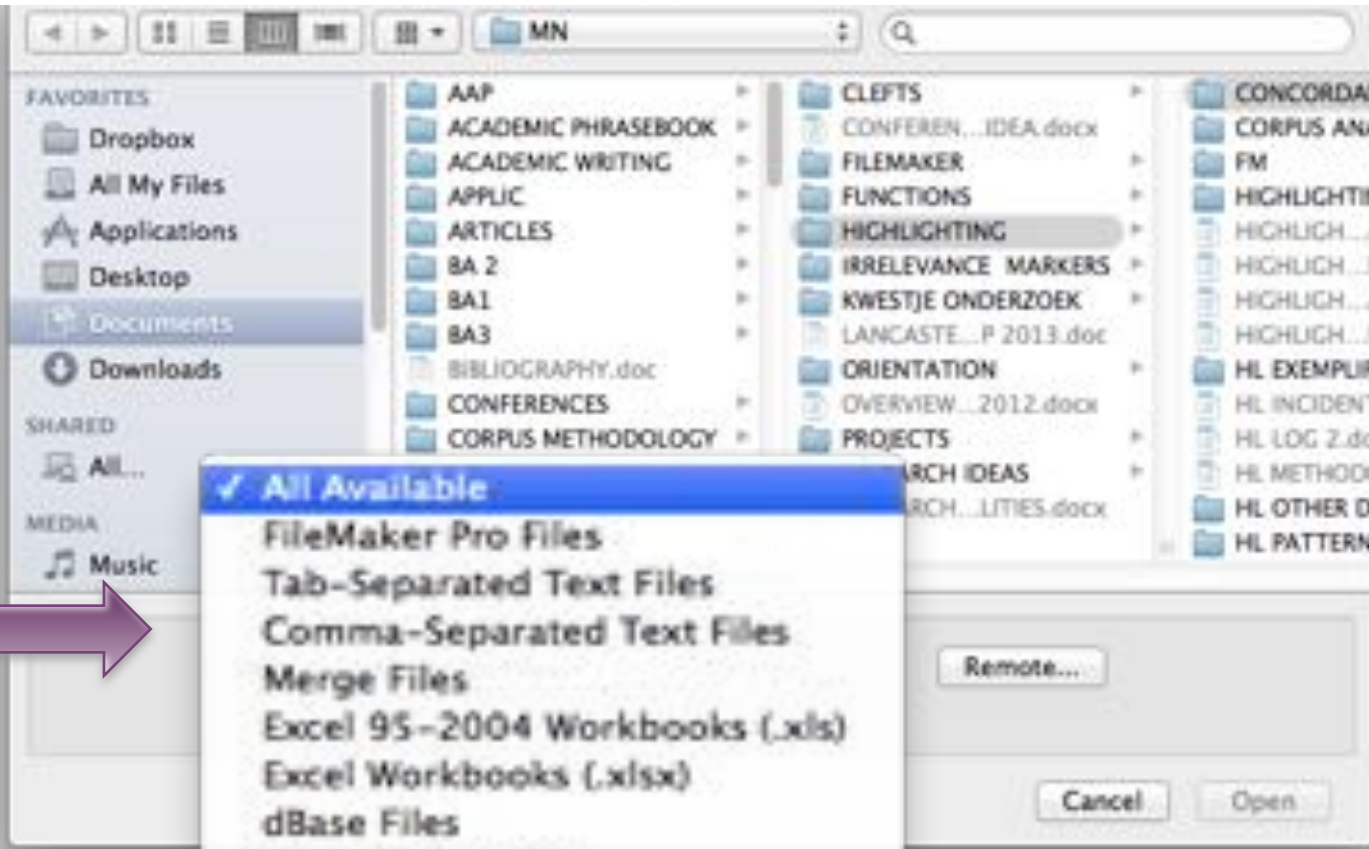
MN

FAVORITES
Dropbox
All My Files
Applications
Desktop
Documents
Downloads
SHARED
All...
MEDIA
Music

AAP
ACADEMIC PHRASEBOOK
ACADEMIC WRITING
APPLIC
ARTICLES
BA 2
BA1
BA3
BIBLIOGRAPHY.doc
CONFERENCES
CORPUS METHODOLOGY

CLEFTS
CONFEREN...IDEA.docx
FILEMAKER
FUNCTIONS
HIGHLIGHTING
IRRELEVANCE MARKERS
KWESTJE ONDERZOEK
LANCASTE...P 2013.doc
ORIENTATION
OVERVIEW...2012.docx
PROJECTS
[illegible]RCH IDEAS
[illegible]RCH...LITIES.docx

CONCORDA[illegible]
CORPUS AN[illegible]
FM
HIGHLIGHTI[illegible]
HIGHLIGH...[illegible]
HIGHLIGH...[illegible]
HIGHLIGH...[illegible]
HIGHLIGH...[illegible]
HL EXEMPLI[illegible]
HL INCIDEN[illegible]
HL LOG 2.do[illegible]
HL METHOD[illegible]
HL OTHER D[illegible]
HL PATTERN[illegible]

✓ All Available
FileMaker Pro Files
Tab-Separated Text Files
Comma-Separated Text Files
Merge Files
Excel 95-2004 Workbooks (.xls)
Excel Workbooks (.xlsx)
dBase Files

Remote...
Cancel
Open